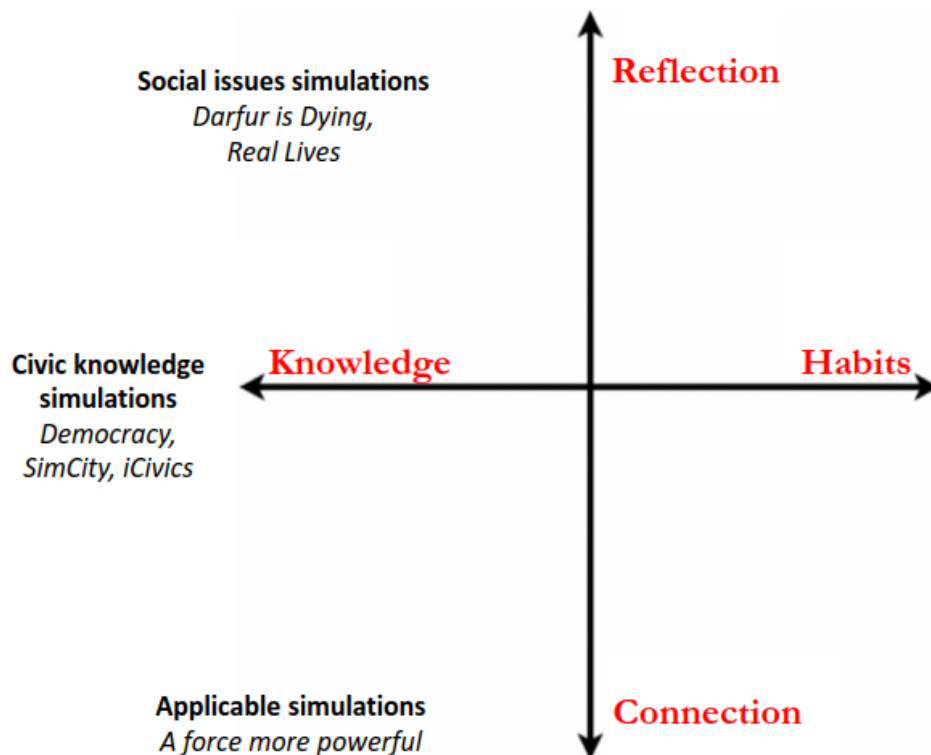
Social issues simulations
*Darfur is Dying, Real Lives*

Reflection

Civic knowledge simulations
*Democracy, SimCity, iCivics*

Knowledge

Habits

Applicable simulations
*A force more powerful*

Connection